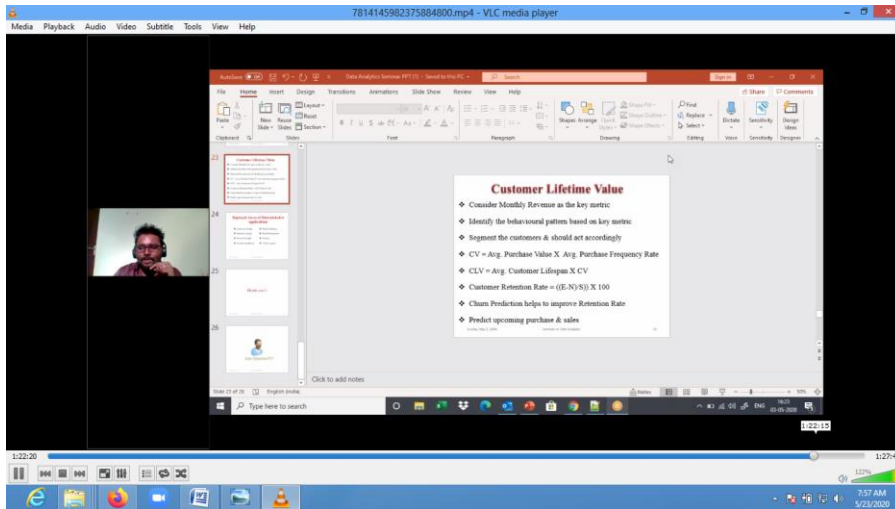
7814145982375884800.mp4 - VLC media player

Media Playback Audio Video Subtitle Tools View Help

AutoSave Data Analytics Seminar PPT (1) - Saved to this PC Search Sign in

File Home Insert Design Transitions Animations Slide Show Review View Help Share Comments

Paste Clipboard New Slide Reuse Slides Layout Reset Section Slides Font Paragraph Shapes Arrange Quick Styles Shape Fill Shape Outline Shape Effects Drawing Find Replace Select Editing Dictate Voice Sensitivity Sensitivity Design Ideas Designer

23 Customer Lifetime Value

24 Regional view of Bioinformatics application

25 Thank you !!

26

Customer Lifetime Value

❖ Consider Monthly Revenue as the key metric

❖ Identify the behavioural pattern based on key metric

❖ Segment the customers & should act accordingly

❖ CV = Avg. Purchase Value X Avg. Purchase Frequency Rate

❖ CLV = Avg. Customer Lifespan X CV

❖ Customer Retention Rate = ((E-N)/S)) X 100

❖ Churn Prediction helps to improve Retention Rate

❖ Predict upcoming purchase & sales

Click to add notes

Slide 23 of 26 English (India) Notes

Type here to search

ENG 16:23 03-05-2020

1:22:15

1:22:20 1:27

122%

7:57 AM 5/23/2020